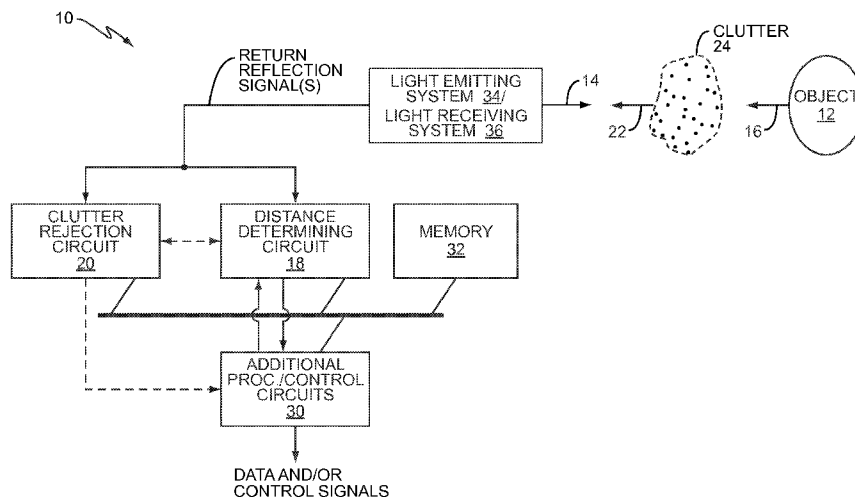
10

RETURN REFLECTION SIGNAL(S)

LIGHT EMITTING SYSTEM 34/ LIGHT RECEIVING SYSTEM 36

14

CLUTTER 24

22

16

OBJECT 12

CLUTTER REJECTION CIRCUIT 20

DISTANCE DETERMINING CIRCUIT 18

MEMORY 32

ADDITIONAL PROC./CONTROL CIRCUITS 30

DATA AND/OR CONTROL SIGNALS